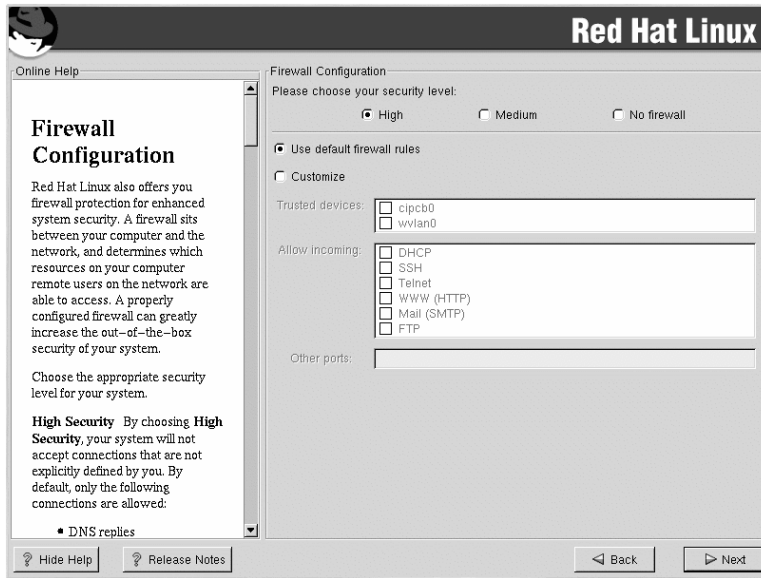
Red Hat Linux

Online Help

Firewall Configuration

Red Hat Linux also offers you firewall protection for enhanced system security. A firewall sits between your computer and the network, and determines which resources on your computer remote users on the network are able to access. A properly configured firewall can greatly increase the out–of–the–box security of your system.

Choose the appropriate security level for your system.

**High Security** By choosing **High Security**, your system will not accept connections that are not explicitly defined by you. By default, only the following connections are allowed:

• DNS replies

Firewall Configuration

Please choose your security level:

High

Medium

No firewall

Use default firewall rules

Customize

Trusted devices:

cipcb0

wvlan0

Allow incoming:

DHCP

SSH

Telnet

WWW (HTTP)

Mail (SMTP)

FTP

Other ports:

Hide Help

Release Notes

Back

Next